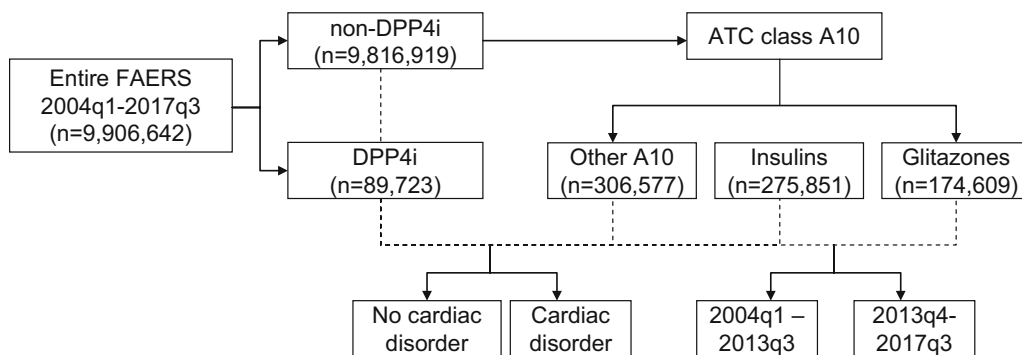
Entire FAERS 2004q1-2017q3 (n=9,906,642)

non-DPP4i (n=9,816,919)

DPP4i (n=89,723)

ATC class A10

Other A10 (n=306,577)

Insulins (n=275,851)

Glitazones (n=174,609)

No cardiac disorder

Cardiac disorder

2004q1 – 2013q3

2013q4-2017q3